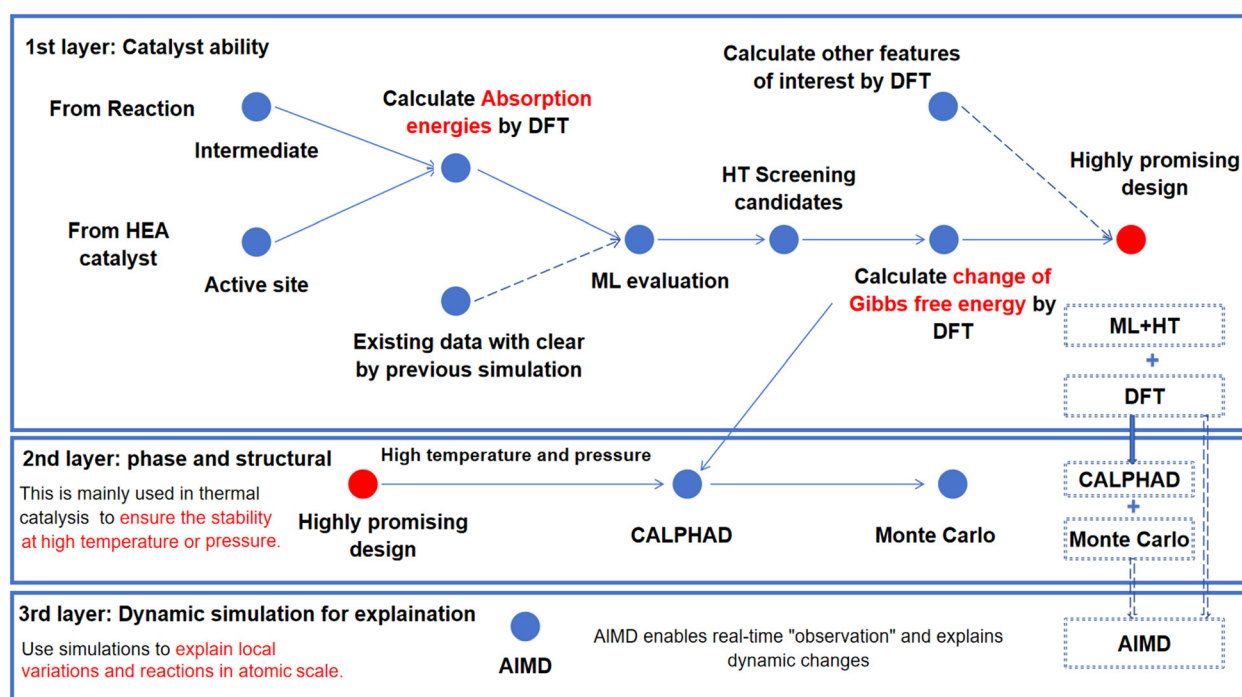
1st layer: Catalyst ability

From Reaction

Intermediate

From HEA catalyst

Active site

Calculate Absorption energies by DFT

Existing data with clear by previous simulation

ML evaluation

HT Screening candidates

Calculate other features of interest by DFT

Calculate change of Gibbs free energy by DFT

Highly promising design

ML+HT

+

DFT

2nd layer: phase and structural

This is mainly used in thermal catalysis to ensure the stability at high temperature or pressure.

High temperature and pressure

Highly promising design

CALPHAD

Monte Carlo

CALPHAD

+

Monte Carlo

3rd layer: Dynamic simulation for explaination

Use simulations to explain local variations and reactions in atomic scale.

AIMD

AIMD enables real-time "observation" and explains dynamic changes

AIMD